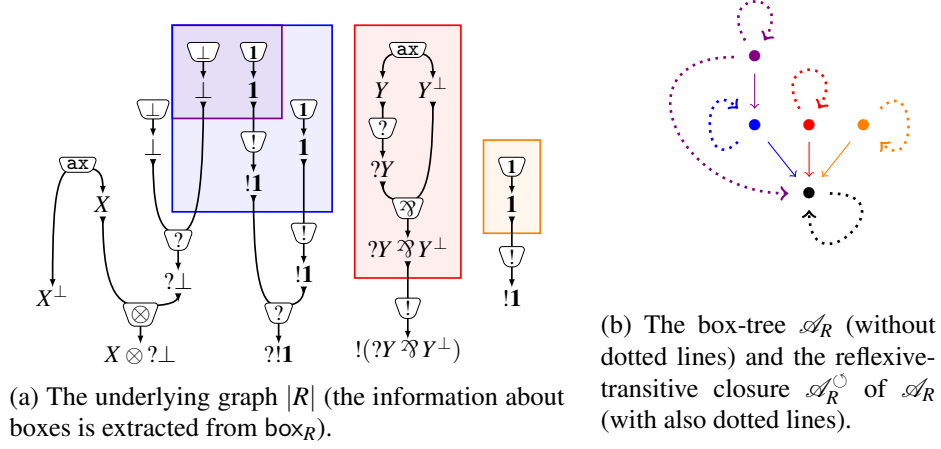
ax
$X^{\perp}$
$X$
$\perp$
$\perp$
?
$?\perp$
$\otimes$
$X \otimes ?\perp$
$\perp$
$\perp$
$\mathbf{1}$
$\mathbf{1}$
!
$!\mathbf{1}$
$\mathbf{1}$
$\mathbf{1}$
!
$!\mathbf{1}$
?
$?!\mathbf{1}$
ax
$Y$
$Y^{\perp}$
?
$?Y$
$\parr$
$?Y \parr Y^{\perp}$
!
$!(?Y \parr Y^{\perp})$
$\mathbf{1}$
$\mathbf{1}$
!
$!\mathbf{1}$

(a) The underlying graph $|R|$ (the information about boxes is extracted from $\mathsf{box}_R$).

(b) The box-tree $\mathscr{A}_R$ (without dotted lines) and the reflexive-transitive closure $\mathscr{A}_R^{\circlearrowleft}$ of $\mathscr{A}_R$ (with also dotted lines).